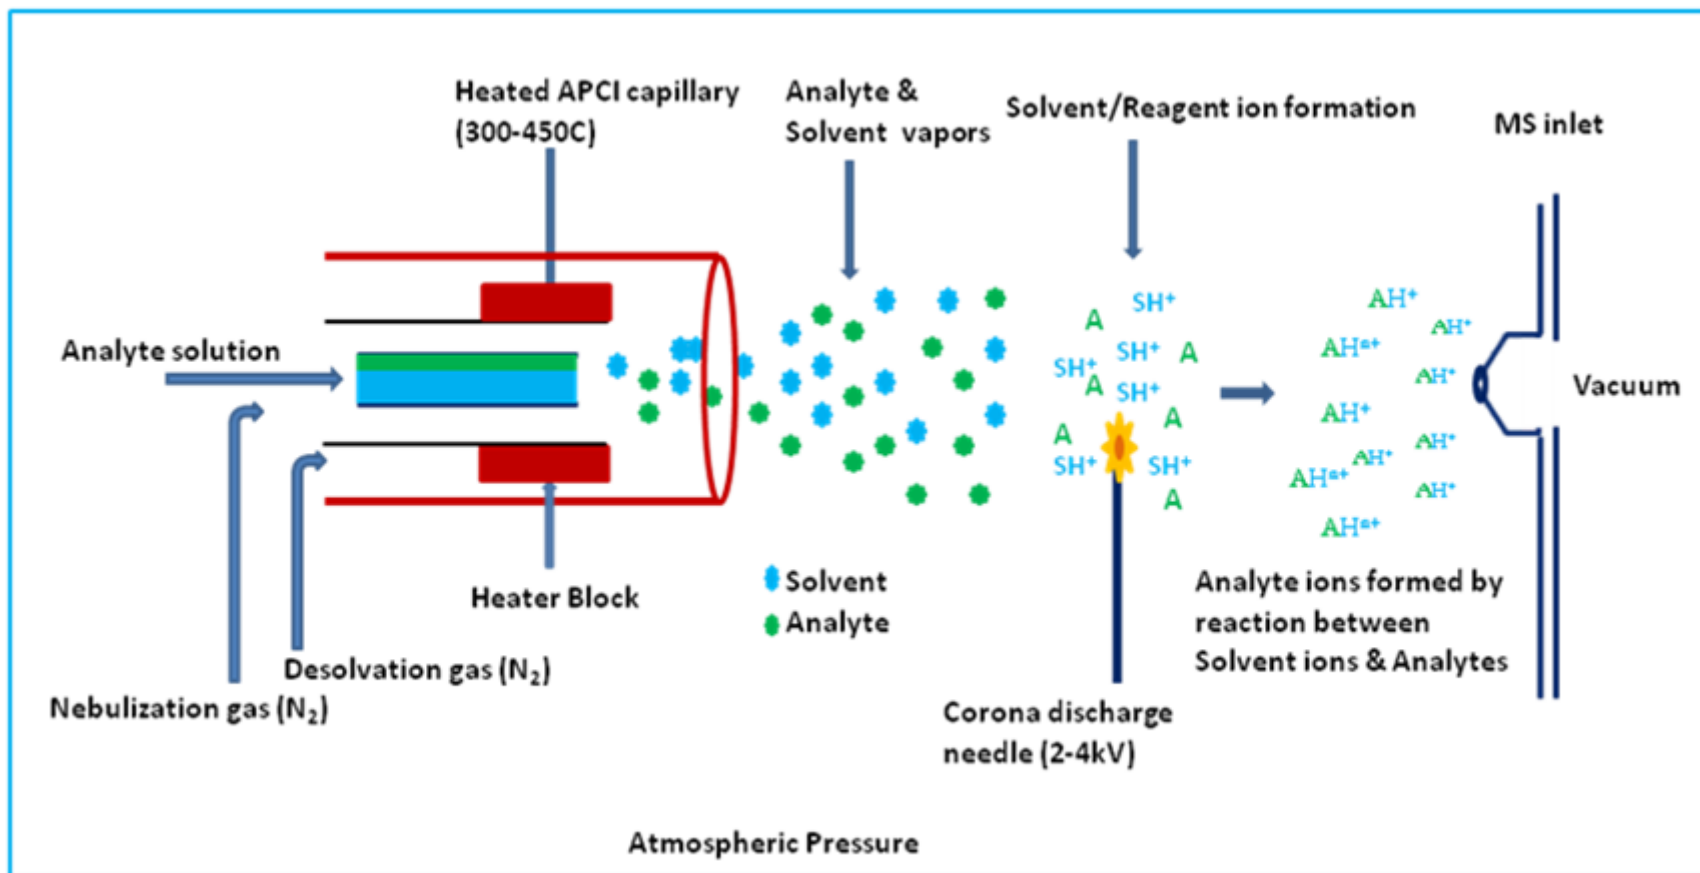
Heated APCI capillary (300-450C)

Analyte & Solvent vapors

Solvent/Reagent ion formation

MS inlet

Analyte solution

$SH^+$ A $SH^+$ $SH^+$ A $SH^+$ A $SH^+$ A A $SH^+$ $SH^+$ A

$AH^+$ $AH^+$ $AH^{n+}$ $AH^+$ $AH^+$ $AH^+$ $AH^{n+}$ $AH^+$ $AH^+$ $AH^{n+}$

Vacuum

Heater Block

Solvent

Analyte

Analyte ions formed by reaction between Solvent ions & Analytes

Desolvation gas ($N_2$)

Nebulization gas ($N_2$)

Corona discharge needle (2-4kV)

Atmospheric Pressure